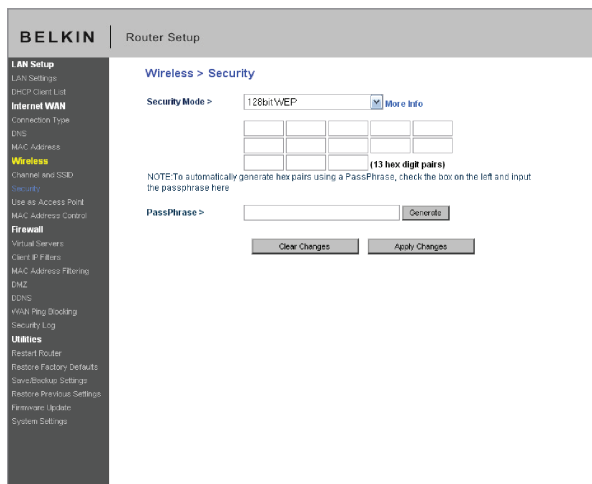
BELKIN | Router Setup

LAN Setup
LAN Settings
DHCP Client List
Internet WAN
Connection Type
DNS
MAC Address
Wireless
Channel and SSID
Security
Use as Access Point
MAC Address Control
Firewall
Virtual Servers
Client IP Filters
MAC Address Filtering
DMZ
DDNS
WAN Ping Blocking
Security Log
Utilities
Restart Router
Restore Factory Defaults
Save/Backup Settings
Restore Previous Settings
Firmware Update
System Settings

Wireless > Security

Security Mode > 128bit WEP More Info

(13 hex digit pairs)

NOTE:To automatically generate hex pairs using a PassPhrase, check the box on the left and input the passphrase here

PassPhrase > Generate

Clear Changes Apply Changes